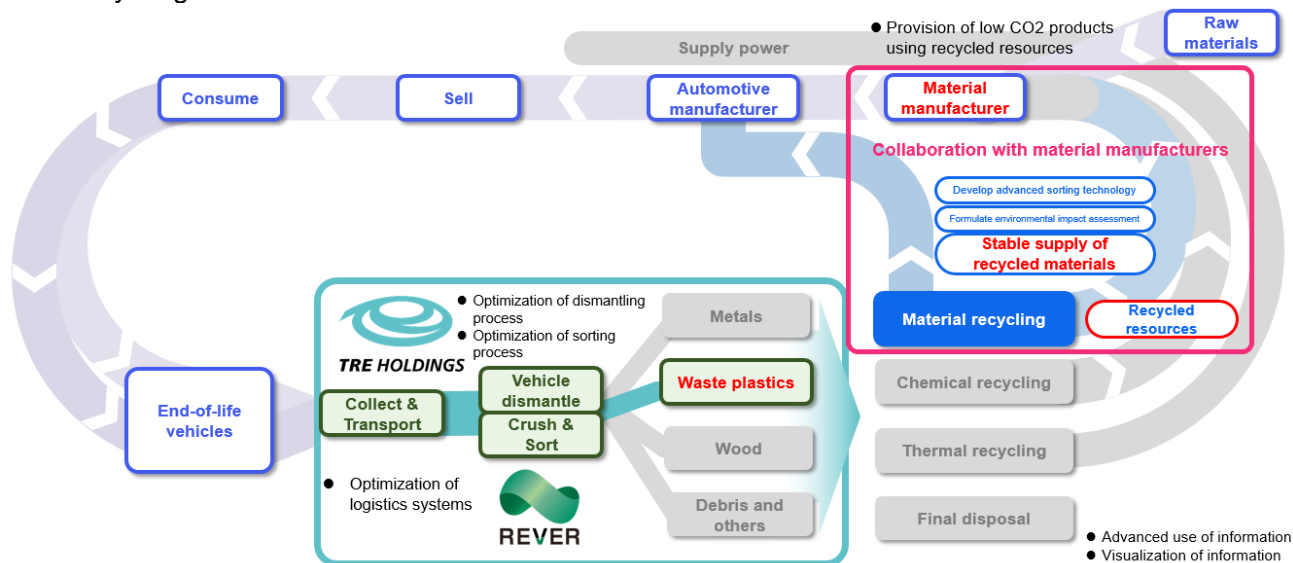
Supply power

● Provision of low CO2 products using recycled resources

Raw materials

Consume

Sell

Automotive manufacturer

Material manufacturer

Collaboration with material manufacturers

Develop advanced sorting technology

Formulate environmental impact assessment

Stable supply of recycled materials

Material recycling

Recycled resources

● Optimization of dismantling process
● Optimization of sorting process

TRE HOLDINGS

Metals

Waste plastics

Chemical recycling

End-of-life vehicles

Collect & Transport

Vehicle dismantle

Crush & Sort

Wood

Thermal recycling

● Optimization of logistics systems

REVER

Debris and others

Final disposal

● Advanced use of information
● Visualization of information